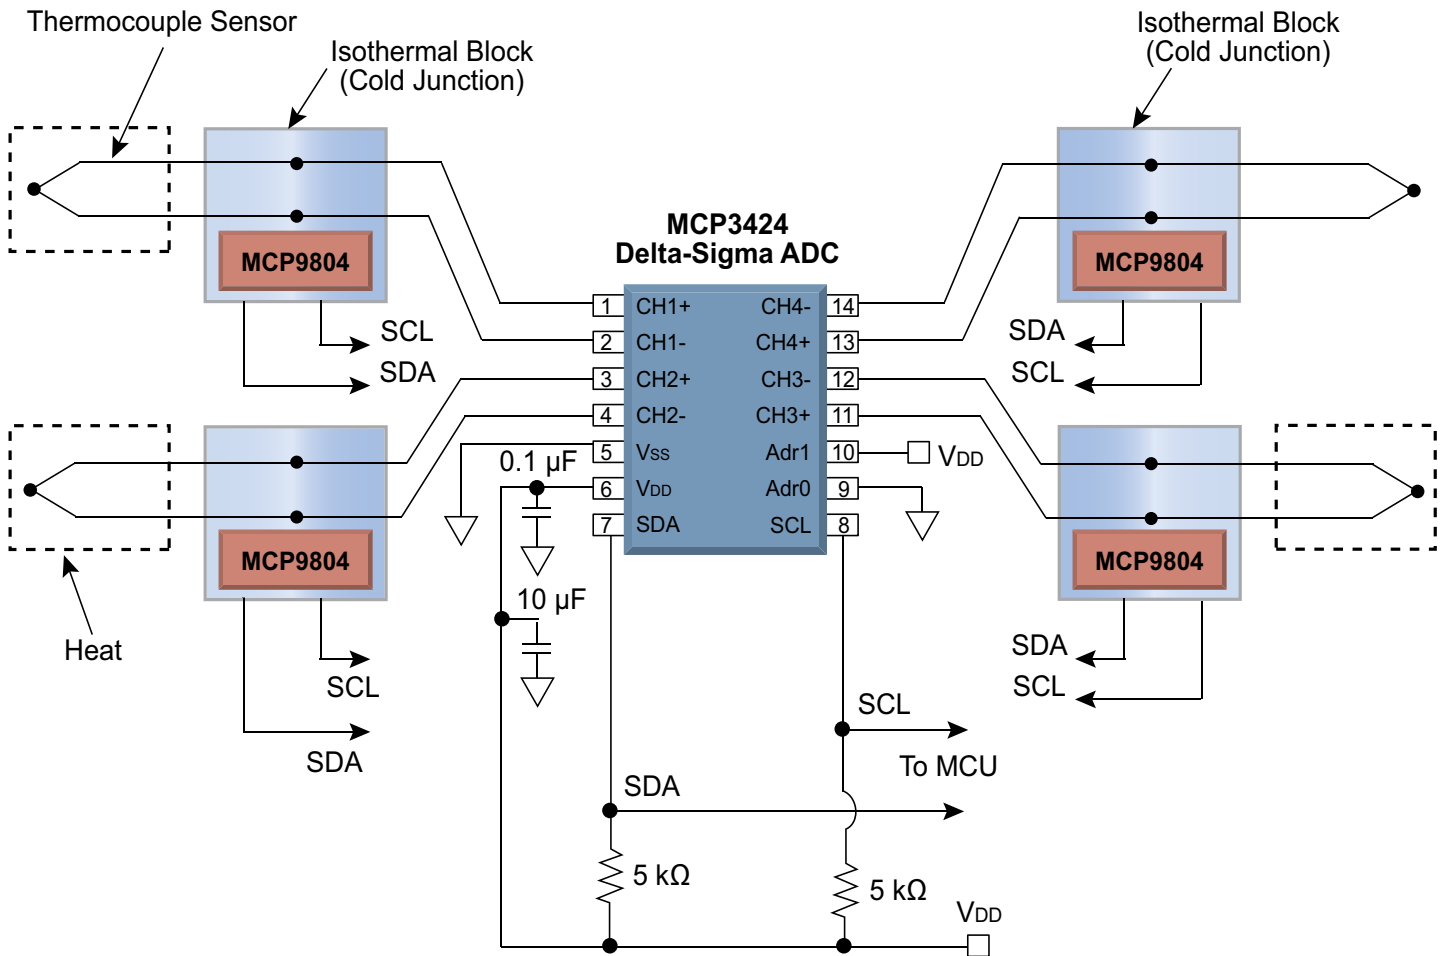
Thermocouple Sensor

Isothermal Block
(Cold Junction)

Isothermal Block
(Cold Junction)

MCP3424
Delta-Sigma ADC

MCP9804

MCP9804

MCP9804

MCP9804

SCL
SDA

SDA
SCL

1 CH1+
2 CH1-
3 CH2+
4 CH2-
5 Vss
6 VDD
7 SDA

CH4- 14
CH4+ 13
CH3- 12
CH3+ 11
Adr1 10
Adr0 9
SCL 8

VDD

0.1 µF

10 µF

Heat

SCL

SDA

SDA
SCL

SCL

To MCU

SDA

5 kΩ

5 kΩ

VDD